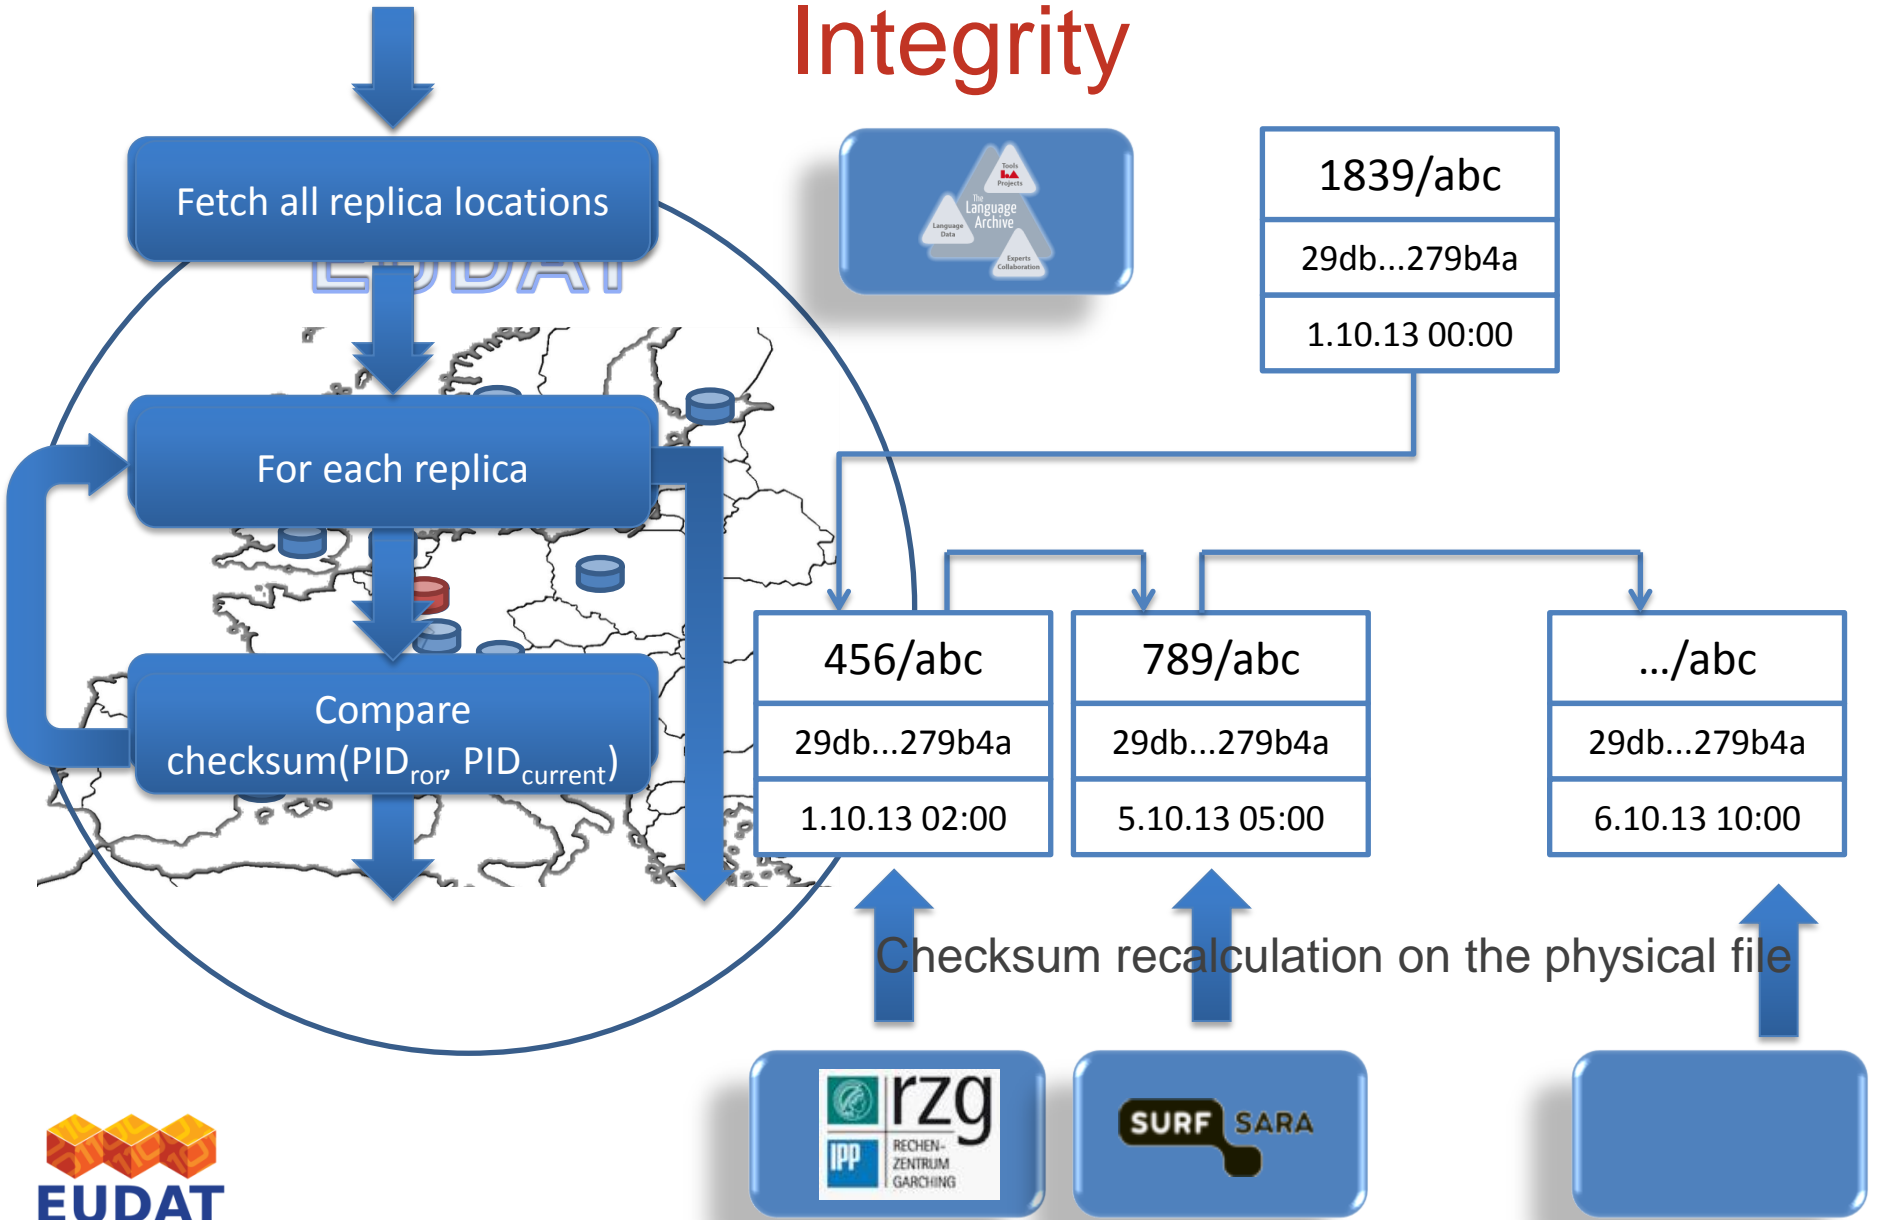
Integrity

Fetch all replica locations

For each replica

Compare checksum(PID$_{ror}$, PID$_{current}$)

Tools Projects
The Language Archive
Language Data
Experts Collaboration

| 1839/abc |
|---|
| 29db...279b4a |
| 1.10.13 00:00 |

| 456/abc |
|---|
| 29db...279b4a |
| 1.10.13 02:00 |

| 789/abc |
|---|
| 29db...279b4a |
| 5.10.13 05:00 |

| .../abc |
|---|
| 29db...279b4a |
| 6.10.13 10:00 |

Checksum recalculation on the physical file

rzg
IPP
RECHEN-ZENTRUM GARCHING

SURF SARA

EUDAT